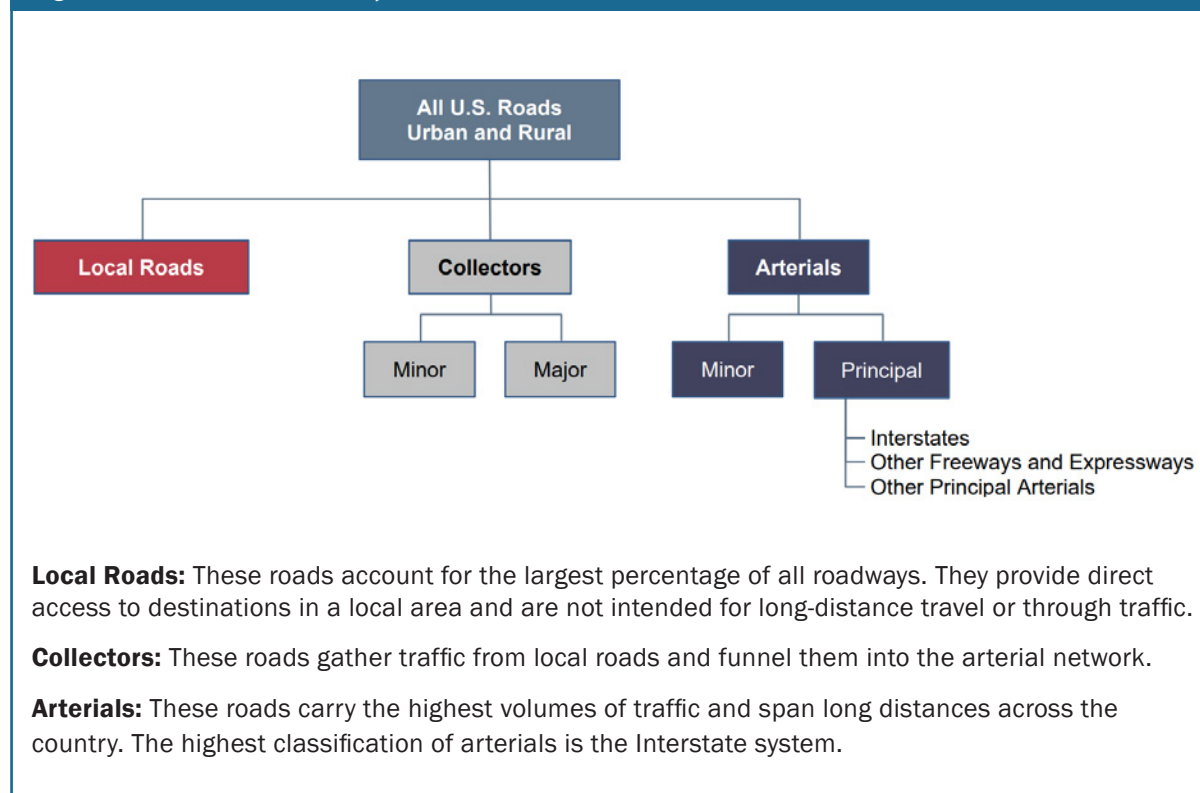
All U.S. Roads
Urban and Rural

Local Roads

Collectors

Arterials

Minor

Major

Minor

Principal

Interstates
Other Freeways and Expressways
Other Principal Arterials

**Local Roads:** These roads account for the largest percentage of all roadways. They provide direct access to destinations in a local area and are not intended for long-distance travel or through traffic.

**Collectors:** These roads gather traffic from local roads and funnel them into the arterial network.

**Arterials:** These roads carry the highest volumes of traffic and span long distances across the country. The highest classification of arterials is the Interstate system.